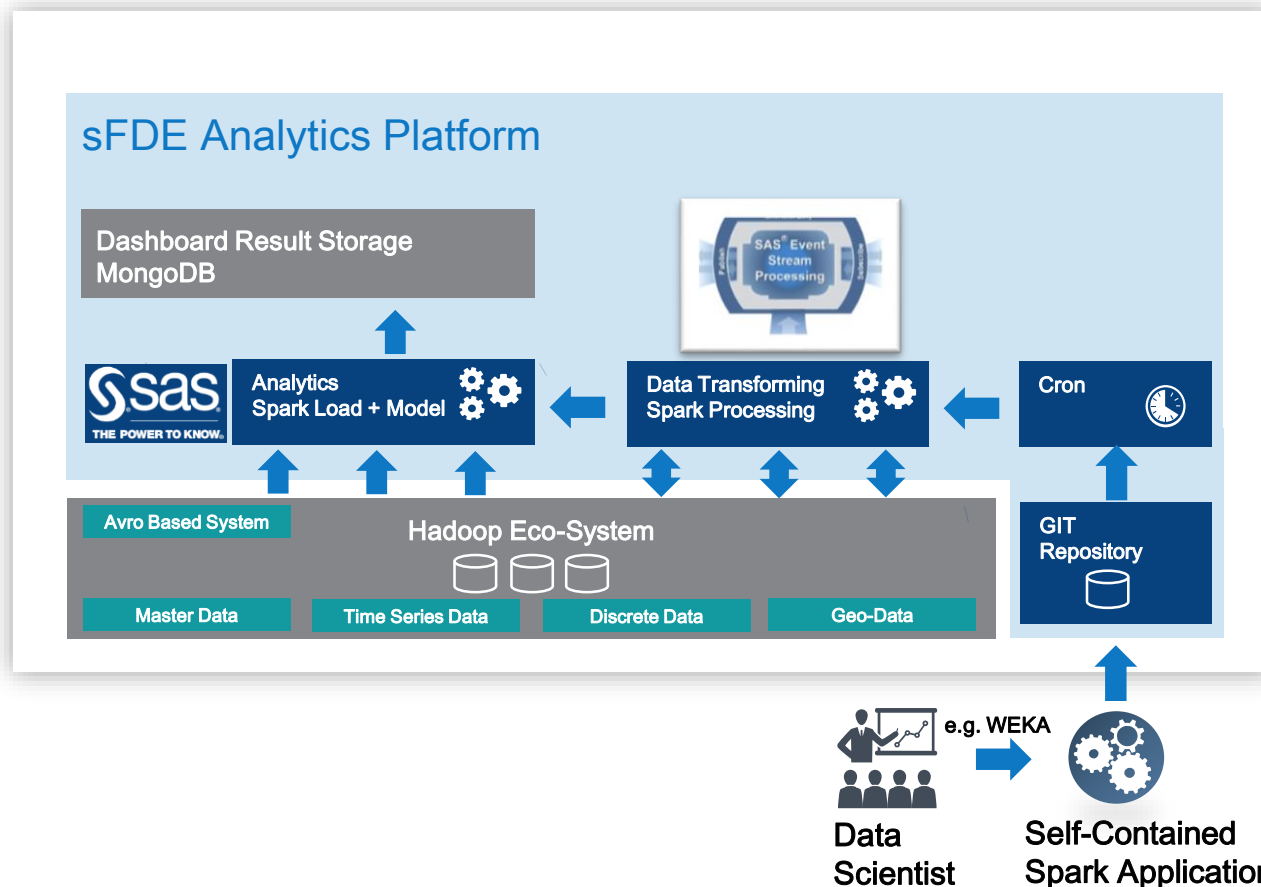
sFDE Analytics Platform

Dashboard Result Storage
MongoDB

SAS® Event Stream Processing

Publish

Subscribe

SAS
THE POWER TO KNOW.

Analytics
Spark Load + Model

Data Transforming
Spark Processing

Cron

Avro Based System

Hadoop Eco-System

Master Data

Time Series Data

Discrete Data

Geo-Data

GIT
Repository

e.g. WEKA

Data
Scientist

Self-Contained
Spark Applicatio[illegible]